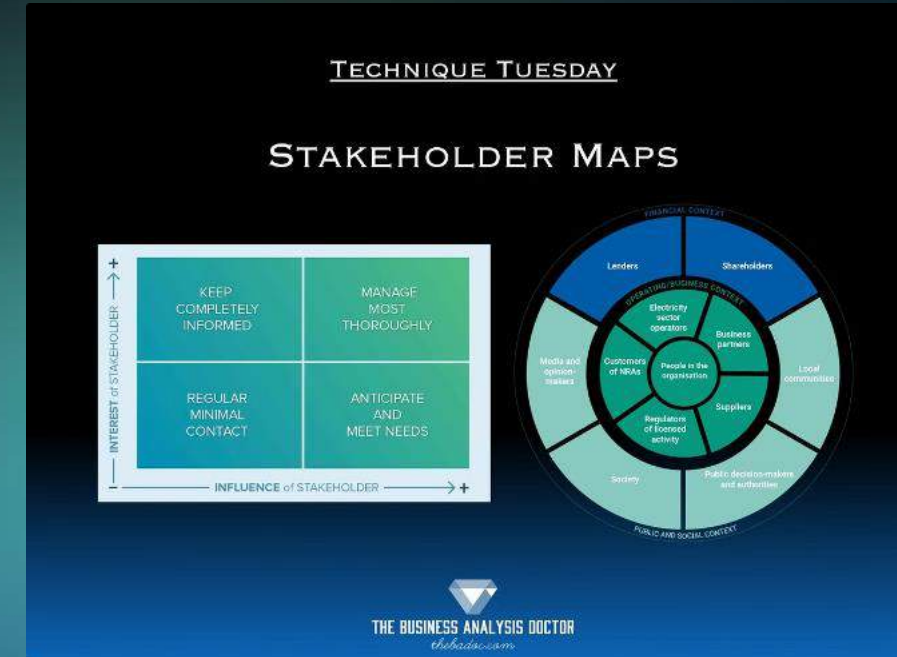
Technique Tuesday

Stakeholder Maps

+
INTEREST of STAKEHOLDER
−

| KEEP COMPLETELY INFORMED | MANAGE MOST THOROUGHLY |
|---|---|
| REGULAR MINIMAL CONTACT | ANTICIPATE AND MEET NEEDS |

− INFLUENCE of STAKEHOLDER +

FINANCIAL CONTEXT
Lenders
Shareholders
OPERATING/BUSINESS CONTEXT
Electricity sector operators
Business partners
Media and opinion-makers
Customers of NRAs
People in the organization
Local communities
Suppliers
Regulators of licensed activity
Society
Public decisions-makers and authorities
PUBLIC AND SOCIAL CONTEXT

THE BUSINESS ANALYSIS DOCTOR
thebadoc.com